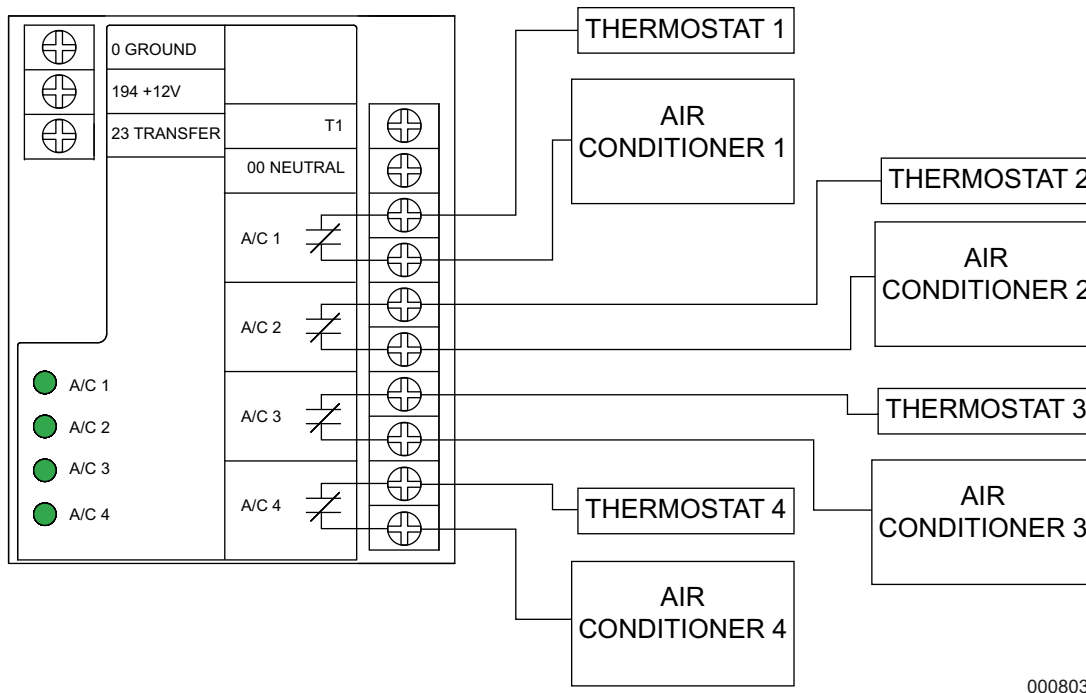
0 GROUND
194 +12V
23 TRANSFER
T1
00 NEUTRAL
A/C 1
A/C 2
A/C 3
A/C 4
A/C 1
A/C 2
A/C 3
A/C 4
THERMOSTAT 1
AIR CONDITIONER 1
THERMOSTAT 2
AIR CONDITIONER 2
THERMOSTAT 3
AIR CONDITIONER 3
THERMOSTAT 4
AIR CONDITIONER 4
000803